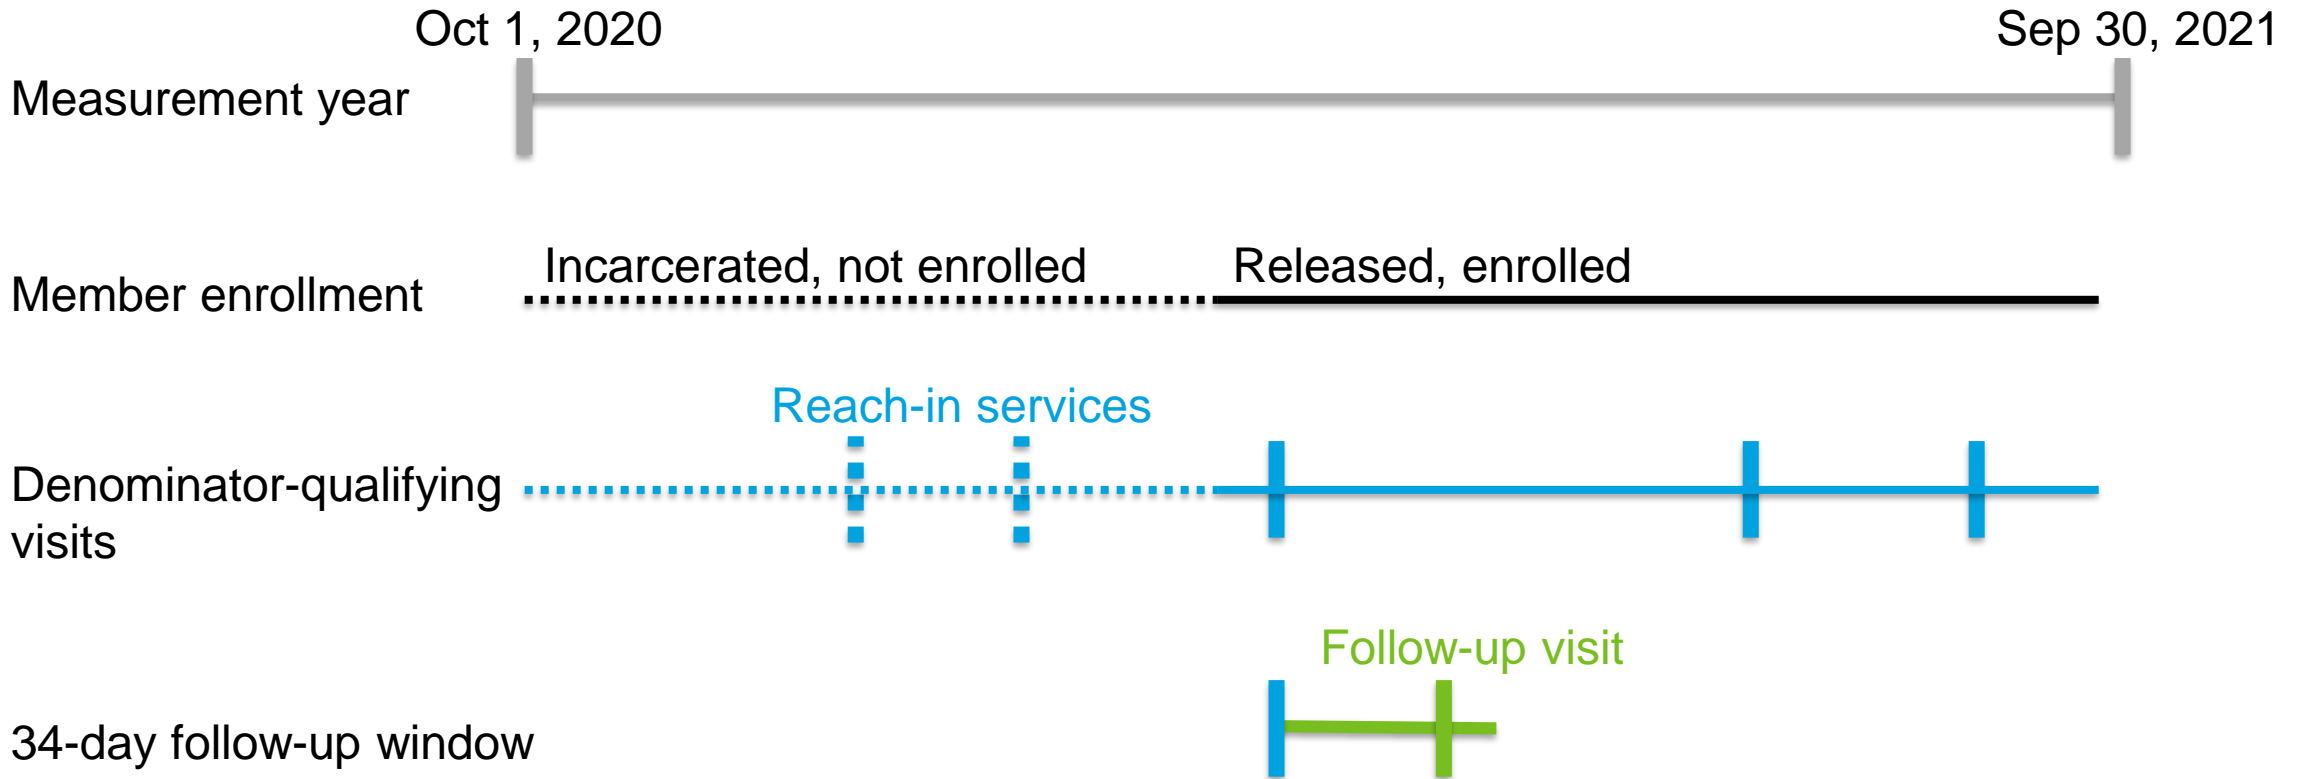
Oct 1, 2020

Sep 30, 2021

Measurement year

Incarcerated, not enrolled

Released, enrolled

Member enrollment

Reach-in services

Denominator-qualifying visits

Follow-up visit

34-day follow-up window